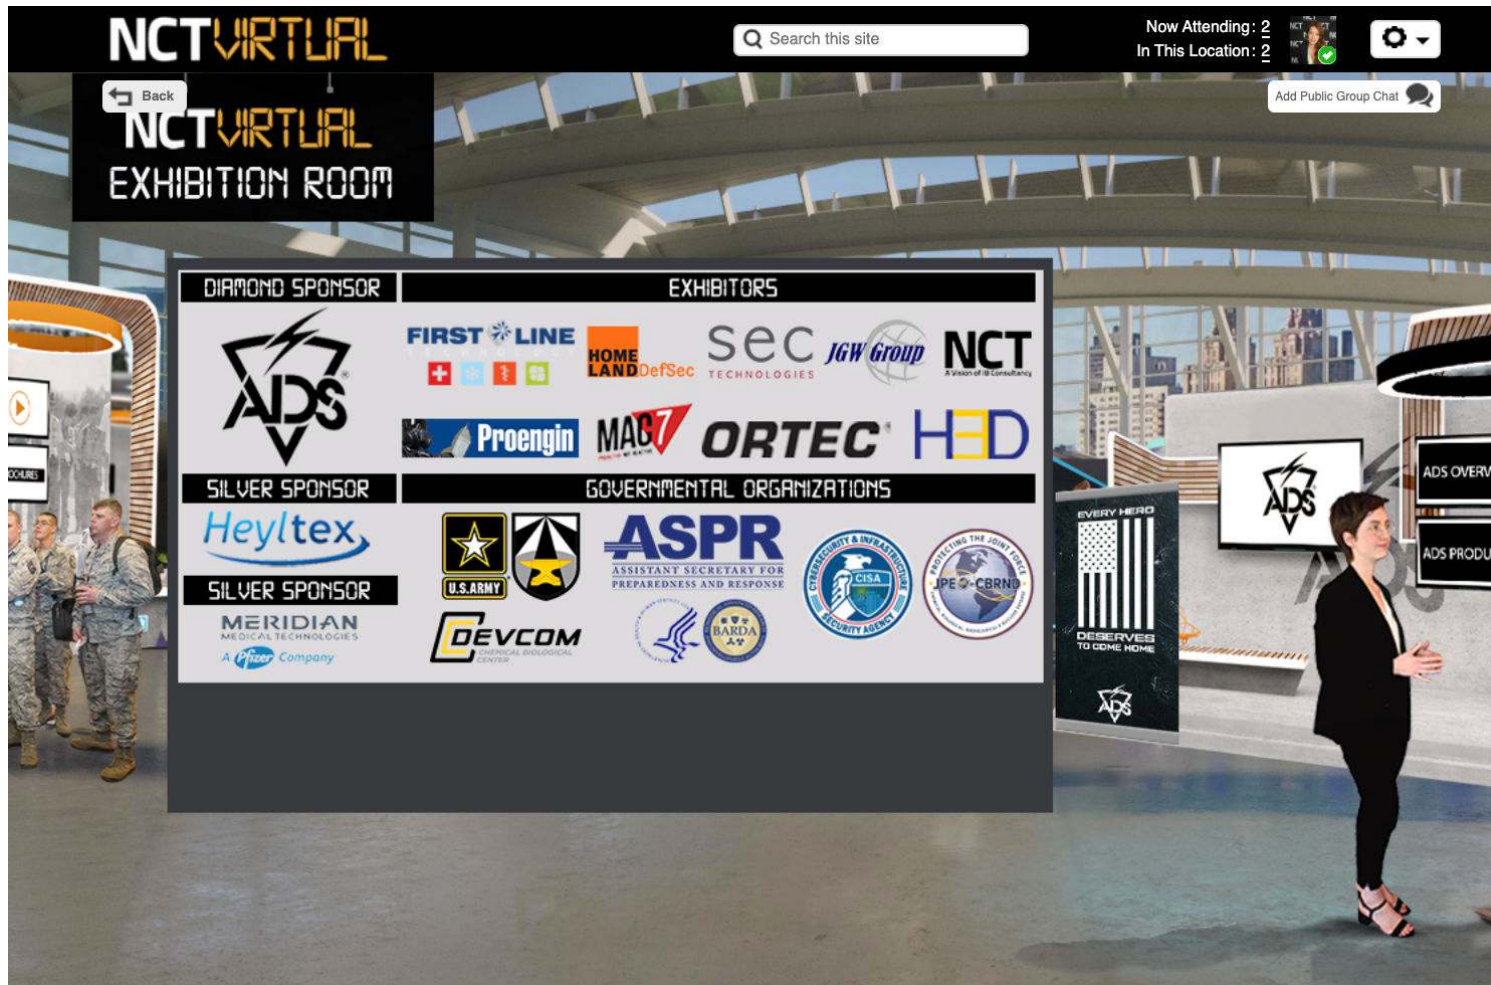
NCT VIRTUAL

Search this site

Now Attending: 2
In This Location: 2

Back

NCT VIRTUAL
EXHIBITION ROOM

Add Public Group Chat

DIAMOND SPONSOR

ADS

SILVER SPONSOR

Heyltex

SILVER SPONSOR

MERIDIAN
MEDICAL TECHNOLOGIES
A Pfizer Company

EXHIBITORS

FIRST LINE
TECHNOLOGY

HOME LAND DefSec

sec
TECHNOLOGIES

JGW Group

NCT
A Vision of IB Consultancy

Proengin

MAG7

ORTEC

HED

GOVERNMENTAL ORGANIZATIONS

U.S. ARMY

ASPR
ASSISTANT SECRETARY FOR PREPAREDNESS AND RESPONSE

CISA
CYBERSECURITY & INFRASTRUCTURE SECURITY AGENCY

PROTECTING THE JOINT FORCE
JPEO-CBRND

DEVCOM
CHEMICAL BIOLOGICAL CENTER

BARDA

CHURES

EVERY HERO
DESERVES
TO COME HOME

ADS

ADS OVERV

ADS PRODU